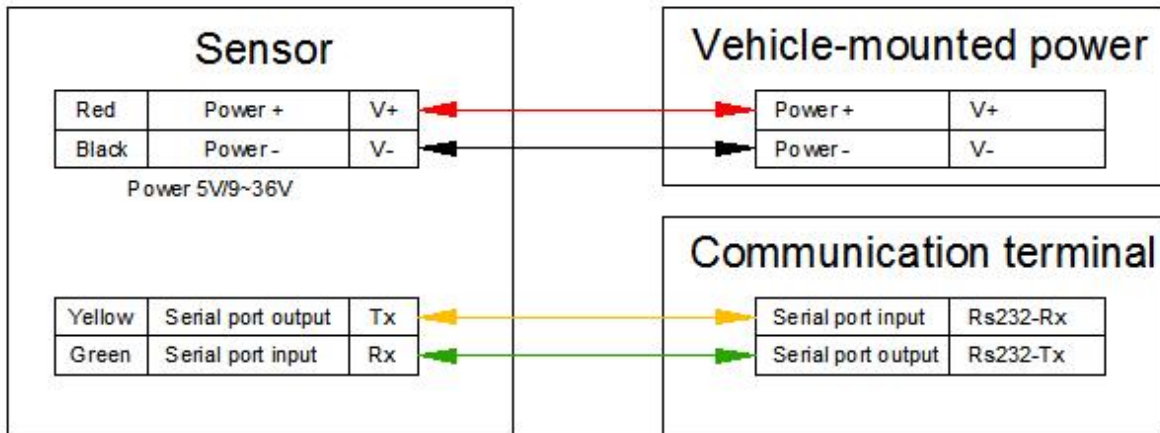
Sensor

| Red | Power + | V+ |
|---|---|---|
| Black | Power - | V- |

Power 5V/9~36V

| Yellow | Serial port output | Tx |
|---|---|---|
| Green | Serial port input | Rx |

Vehicle-mounted power

| Power + | V+ |
|---|---|
| Power - | V- |

Communication terminal

| Serial port input | Rs232-Rx |
|---|---|
| Serial port output | Rs232-Tx |